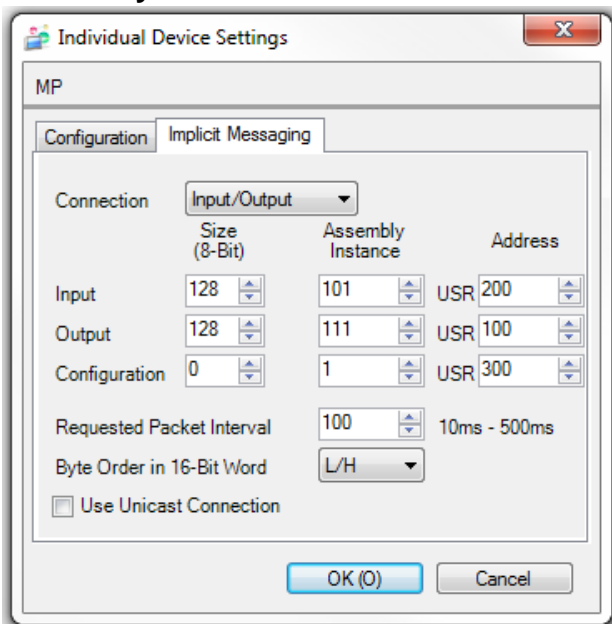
Individual Device Settings

MP

Configuration | Implicit Messaging

Connection: Input/Output

| | Size (8-Bit) | Assembly Instance | Address |
|---|---|---|---|
| Input | 128 | 101 | USR 200 |
| Output | 128 | 111 | USR 100 |
| Configuration | 0 | 1 | USR 300 |

Requested Packet Interval: 100 10ms - 500ms

Byte Order in 16-Bit Word: L/H

Use Unicast Connection

OK (O) Cancel